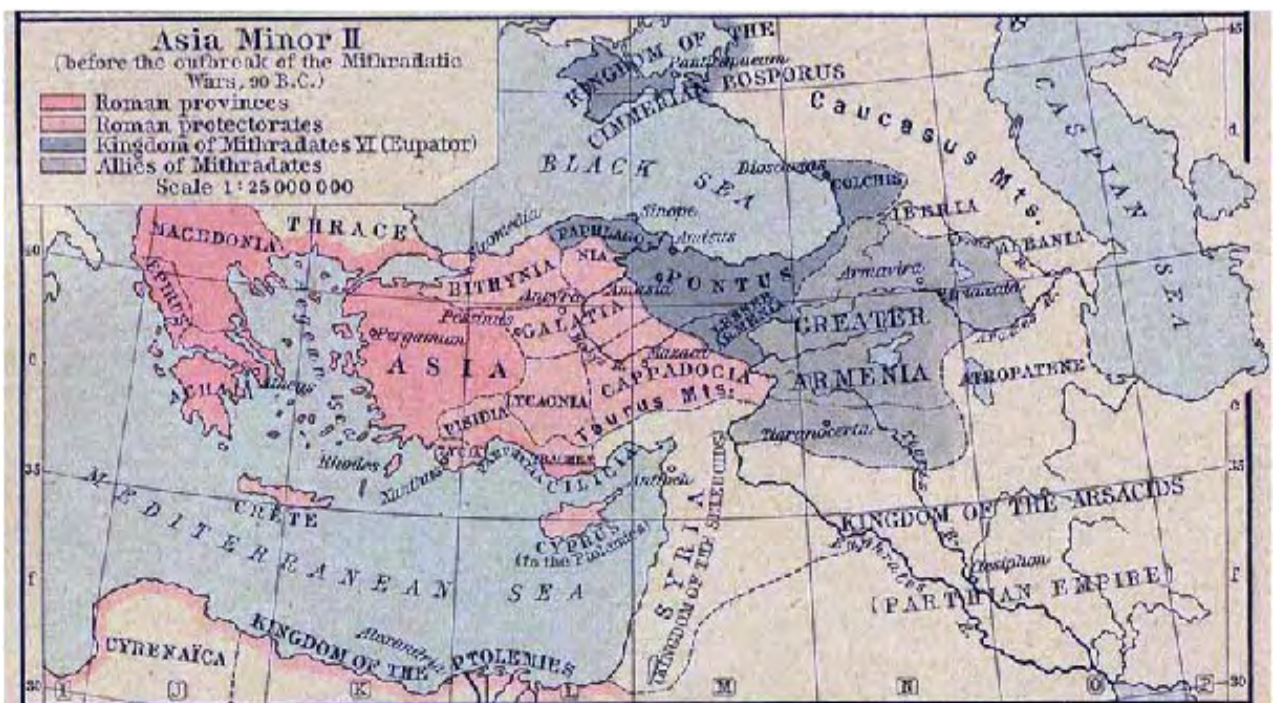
Asia Minor II
(before the outbreak of the Mithradatic Wars, 90 B.C.)
Roman provinces
Roman protectorates
Kingdom of Mithradates VI (Eupator)
Allies of Mithradates
Scale 1:25 000 000

KINGDOM OF THE CIMMERIAN BOSPORUS
Panticapaeum
Caucasus Mts.
CASPIAN SEA
BLACK SEA
Dioscurias
COLCHIS
IBERIA
ALBANIA
Sinope
Amisus
PAPHLAGONIA
PONTUS
Armavira
Artaxata
LESSER ARMENIA
GREATER ARMENIA
ATROPATENE
Araxes R.
MACEDONIA
THRACE
Nicomedia
BITHYNIA
Ancyra
Amasia
EPIRUS
Pergamum
Pessinus
GALATIA
Aegean Sea
ASIA
Mazaca
CAPPADOCIA
ACHAIA
Athens
LYCAONIA
PISIDIA
Taurus Mts.
Tigranocerta
Tigris R.
Rhodes
LYCIA
PAMPHYLIA
CILICIA
Antioch
Xanthus
CRETE
MEDITERRANEAN SEA
CYPRUS
(to the Ptolemies)
SYRIA
KINGDOM OF THE SELEUCIDS
KINGDOM OF THE ARSACIDS
Euphrates R.
Ctesiphon
(PARTHIAN EMPIRE)
CYRENAICA
Alexandria
KINGDOM OF THE PTOLEMIES
I J K L M N O P
35 40 45 30
c d e f